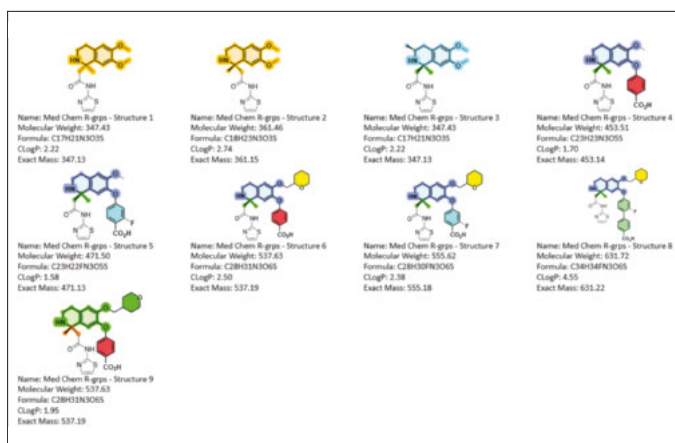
HN O NH S N
Name: Med Chem R-grps - Structure 1
Molecular Weight: 347.43
Formula: C17H21N3O3S
CLogP: 2.22
Exact Mass: 347.13

HN O NH S N
Name: Med Chem R-grps - Structure 2
Molecular Weight: 361.46
Formula: C18H23N3O3S
CLogP: 2.74
Exact Mass: 361.15

HN O NH S N
Name: Med Chem R-grps - Structure 3
Molecular Weight: 347.43
Formula: C17H21N3O3S
CLogP: 2.22
Exact Mass: 347.13

HN O NH S N $CO_2H$
Name: Med Chem R-grps - Structure 4
Molecular Weight: 453.51
Formula: C23H23N3O5S
CLogP: 1.70
Exact Mass: 453.14

HN O NH S N F $CO_2H$
Name: Med Chem R-grps - Structure 5
Molecular Weight: 471.50
Formula: C23H22FN3O5S
CLogP: 1.58
Exact Mass: 471.13

HN O NH S N $CO_2H$
Name: Med Chem R-grps - Structure 6
Molecular Weight: 537.63
Formula: C28H31N3O6S
CLogP: 2.50
Exact Mass: 537.19

HN O NH S N F $CO_2H$
Name: Med Chem R-grps - Structure 7
Molecular Weight: 555.62
Formula: C28H30FN3O6S
CLogP: 2.38
Exact Mass: 555.18

HN $CO_2H$
Name: Med Chem R-grps - Structure 8
Molecular Weight: 631.72
Formula: C34H34FN3O6S
CLogP: 4.55
Exact Mass: 631.22

HN O NH S N $CO_2H$
Name: Med Chem R-grps - Structure 9
Molecular Weight: 537.63
Formula: C28H31N3O6S
CLogP: 1.95
Exact Mass: 537.19